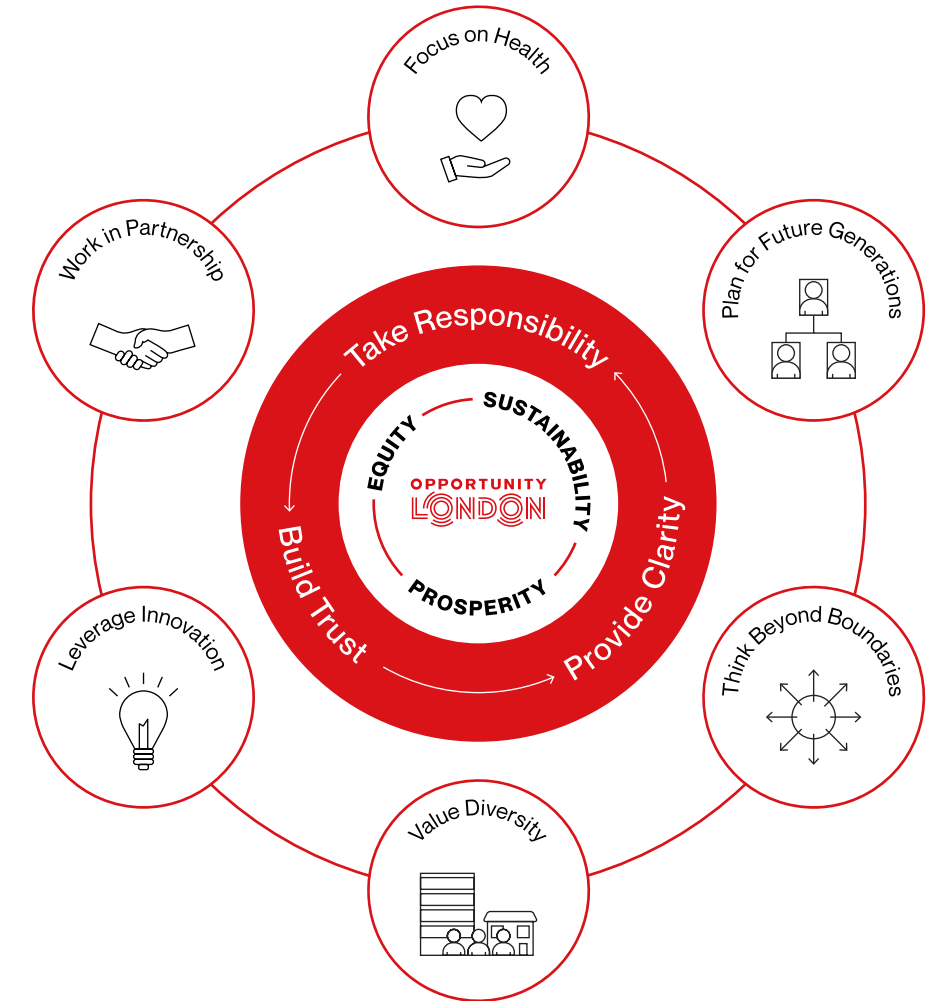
Focus on Health

Work in Partnership

Plan for Future Generations

Take Responsibility

SUSTAINABILITY

EQUITY

OPPORTUNITY
LONDON

Build Trust

Provide Clarity

PROSPERITY

Leverage Innovation

Think Beyond Boundaries

Value Diversity